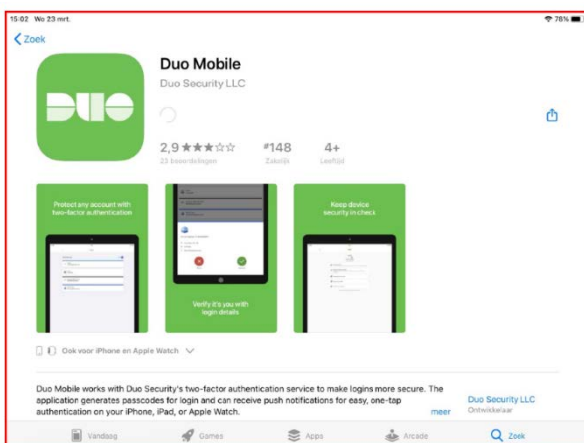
15:02 Wo 23 mrt.

78%

Zoek

DUO

Duo Mobile

Duo Security LLC

2,9 ★★★☆☆

23 beoordelingen

#148

Zakelijk

4+

Leeftijd

Protect any account with two-factor authentication

Verify it's you with login details

Keep device security in check

Ook voor iPhone en Apple Watch

Duo Mobile works with Duo Security's two-factor authentication service to make logins more secure. The application generates passcodes for login and can receive push notifications for easy, one-tap authentication on your iPhone, iPad, or Apple Watch.

meer

Duo Security LLC

Ontwikkelaar

Vandaag

Games

Apps

Arcade

Zoek